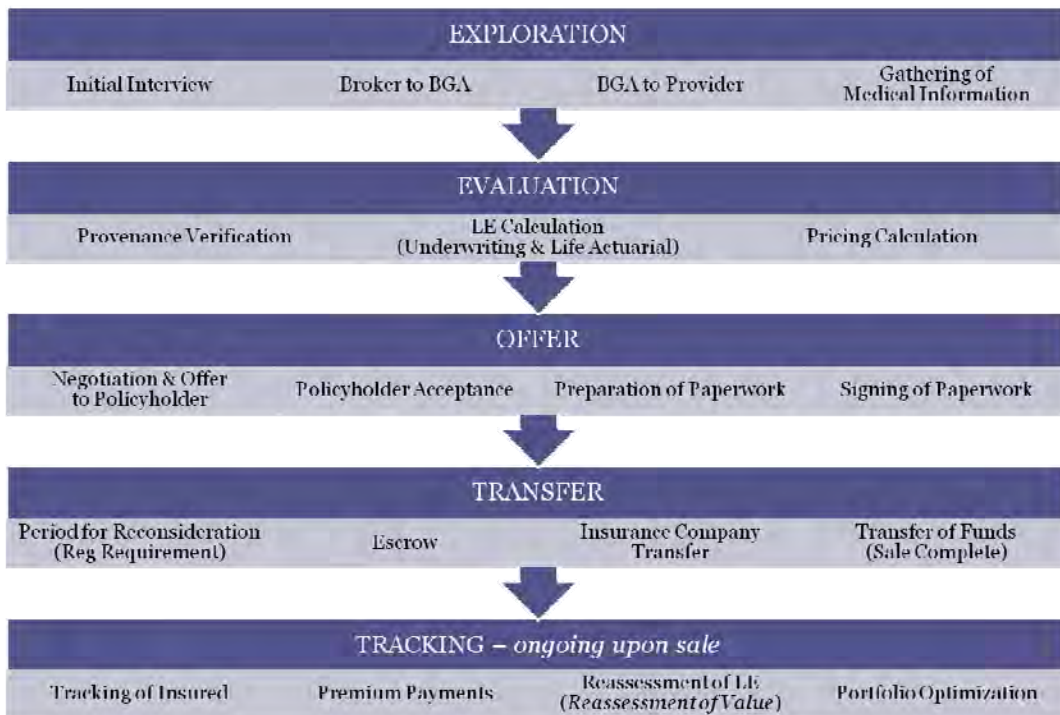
EXPLORATION

Initial Interview

Broker to BGA

BGA to Provider

Gathering of Medical Information

EVALUATION

Provenance Verification

LE Calculation (Underwriting & Life Actuarial)

Pricing Calculation

OFFER

Negotiation & Offer to Policyholder

Policyholder Acceptance

Preparation of Paperwork

Signing of Paperwork

TRANSFER

Period for Reconsideration (Reg Requirement)

Escrow

Insurance Company Transfer

Transfer of Funds (Sale Complete)

TRACKING – *ongoing upon sale*

Tracking of Insured

Premium Payments

Reassessment of LE (*Reassessment of Value*)

Portfolio Optimization